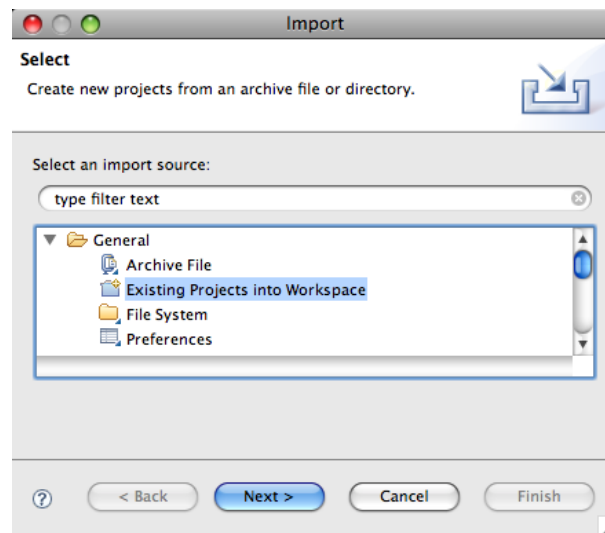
Import

Select

Create new projects from an archive file or directory.

Select an import source:

type filter text

General
Archive File
Existing Projects into Workspace
File System
Preferences

?
< Back
Next >
Cancel
Finish